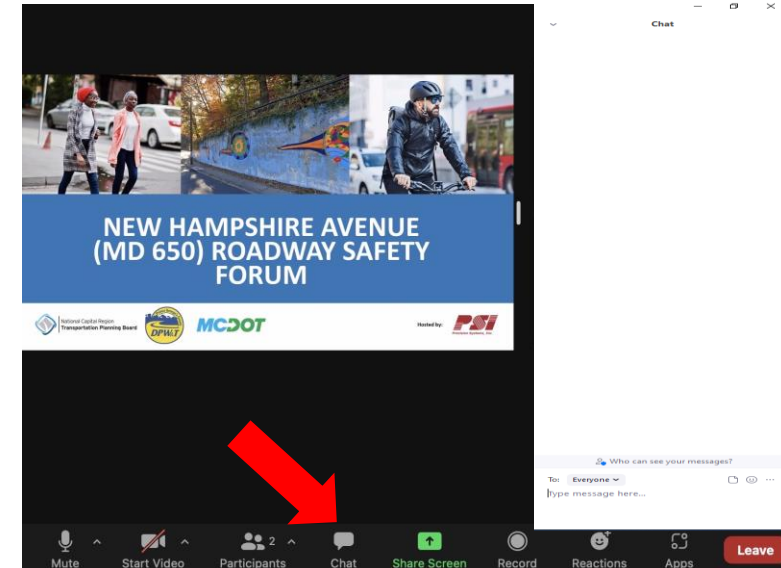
NEW HAMPSHIRE AVENUE (MD 650) ROADWAY SAFETY FORUM

National Capital Region Transportation Planning Board

DPW&T

MCDOT

Hosted by: PSI

Chat

Who can see your messages?

To: Everyone

Type message here...

Mute

Start Video

Participants 2

Chat

Share Screen

Record

Reactions

Apps

Leave